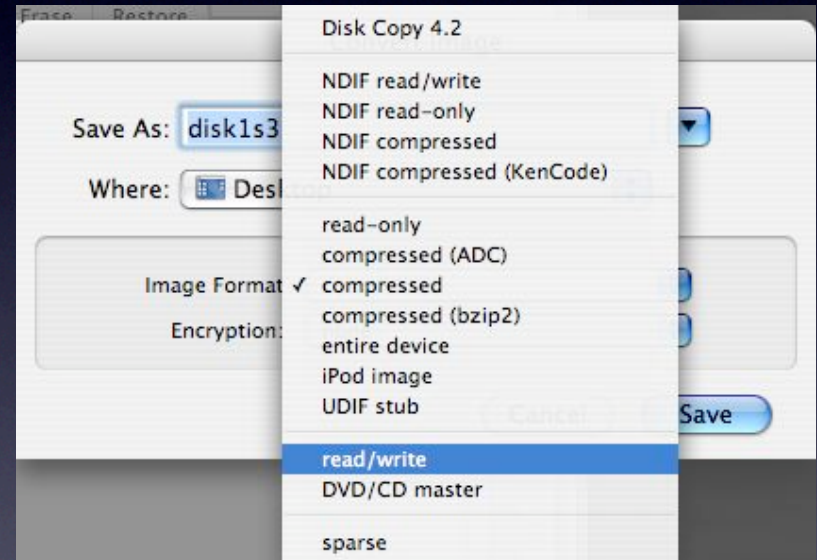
Erase Restore

Convert Image

Save As: disk1s3

Where: Desktop

Image Format

Encryption:

Disk Copy 4.2

NDIF read/write
NDIF read-only
NDIF compressed
NDIF compressed (KenCode)

read-only
compressed (ADC)
✓ compressed
compressed (bzip2)
entire device
iPod image
UDIF stub

read/write
DVD/CD master

sparse

Cancel

Save